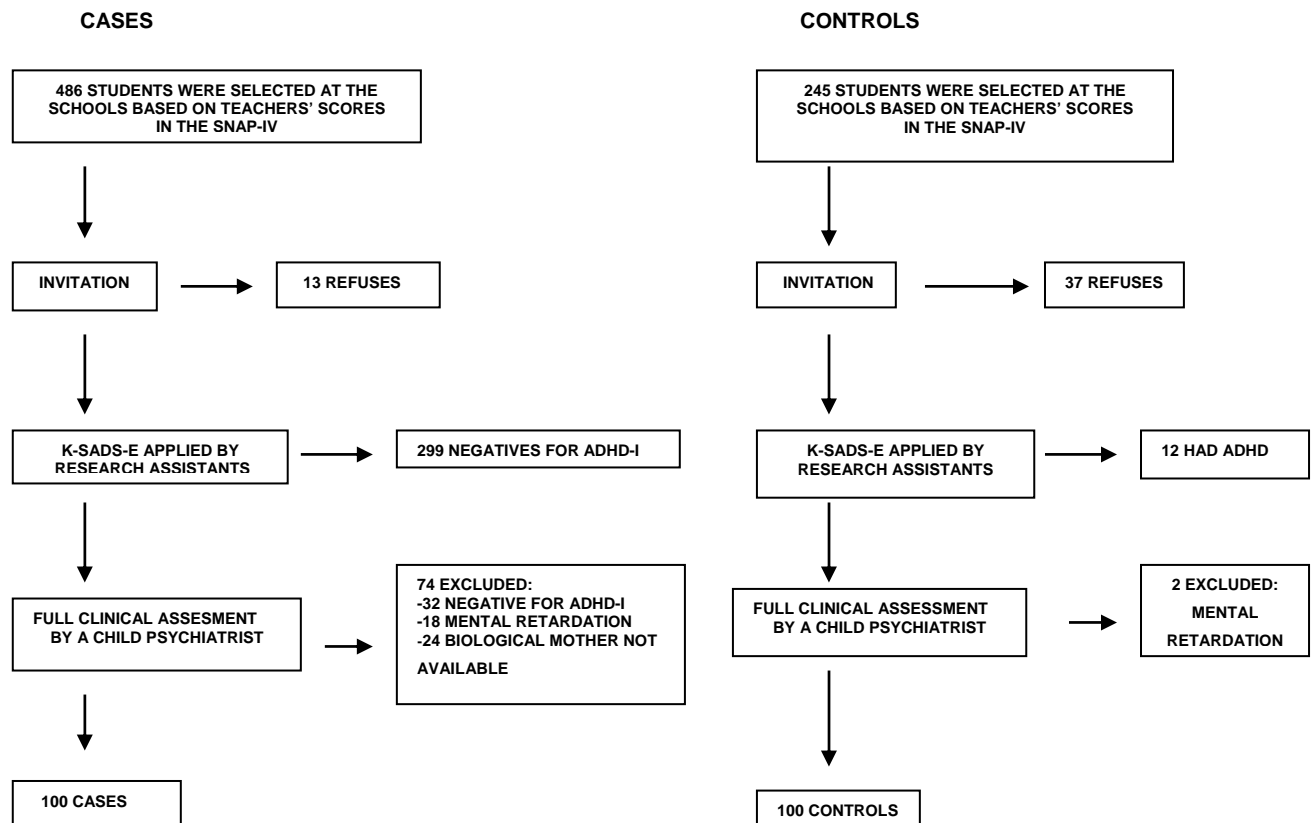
CASES

486 STUDENTS WERE SELECTED AT THE SCHOOLS BASED ON TEACHERS' SCORES IN THE SNAP-IV

INVITATION

13 REFUSES

K-SADS-E APPLIED BY RESEARCH ASSISTANTS

299 NEGATIVES FOR ADHD-I

FULL CLINICAL ASSESMENT BY A CHILD PSYCHIATRIST

74 EXCLUDED:
-32 NEGATIVE FOR ADHD-I
-18 MENTAL RETARDATION
-24 BIOLOGICAL MOTHER NOT AVAILABLE

100 CASES

CONTROLS

245 STUDENTS WERE SELECTED AT THE SCHOOLS BASED ON TEACHERS' SCORES IN THE SNAP-IV

INVITATION

37 REFUSES

K-SADS-E APPLIED BY RESEARCH ASSISTANTS

12 HAD ADHD

FULL CLINICAL ASSESSMENT BY A CHILD PSYCHIATRIST

2 EXCLUDED: MENTAL RETARDATION

100 CONTROLS